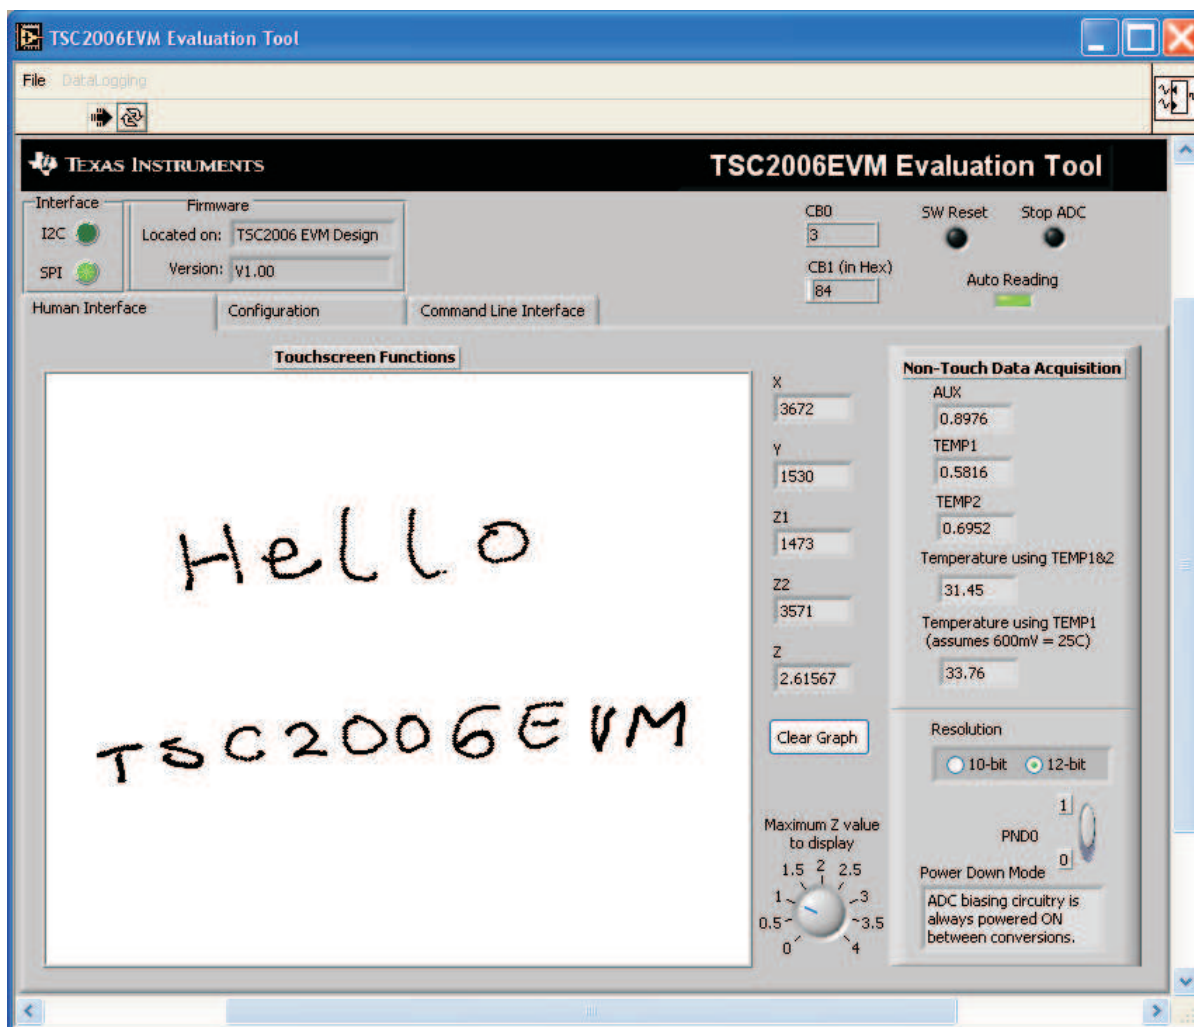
TSC2006EVM Evaluation Tool

File DataLogging

TEXAS INSTRUMENTS

TSC2006EVM Evaluation Tool

Interface
I2C
SPI

Firmware
Located on: TSC2006 EVM Design
Version: V1.00

CB0
3
CB1 (in Hex)
84

SW Reset
Stop ADC
Auto Reading

Human Interface
Configuration
Command Line Interface

Touchscreen Functions

Hello

TSC2006EVM

X
3672
Y
1530
Z1
1473
Z2
3571
Z
2.61567

Clear Graph

Maximum Z value to display
1.5 2 2.5
1 3
0.5 3.5
0 4

Non-Touch Data Acquisition
AUX
0.8976
TEMP1
0.5816
TEMP2
0.6952
Temperature using TEMP1&2
31.45
Temperature using TEMP1 (assumes 600mV = 25C)
33.76

Resolution
10-bit
12-bit

1
PND0
0
Power Down Mode
ADC biasing circuitry is always powered ON between conversions.